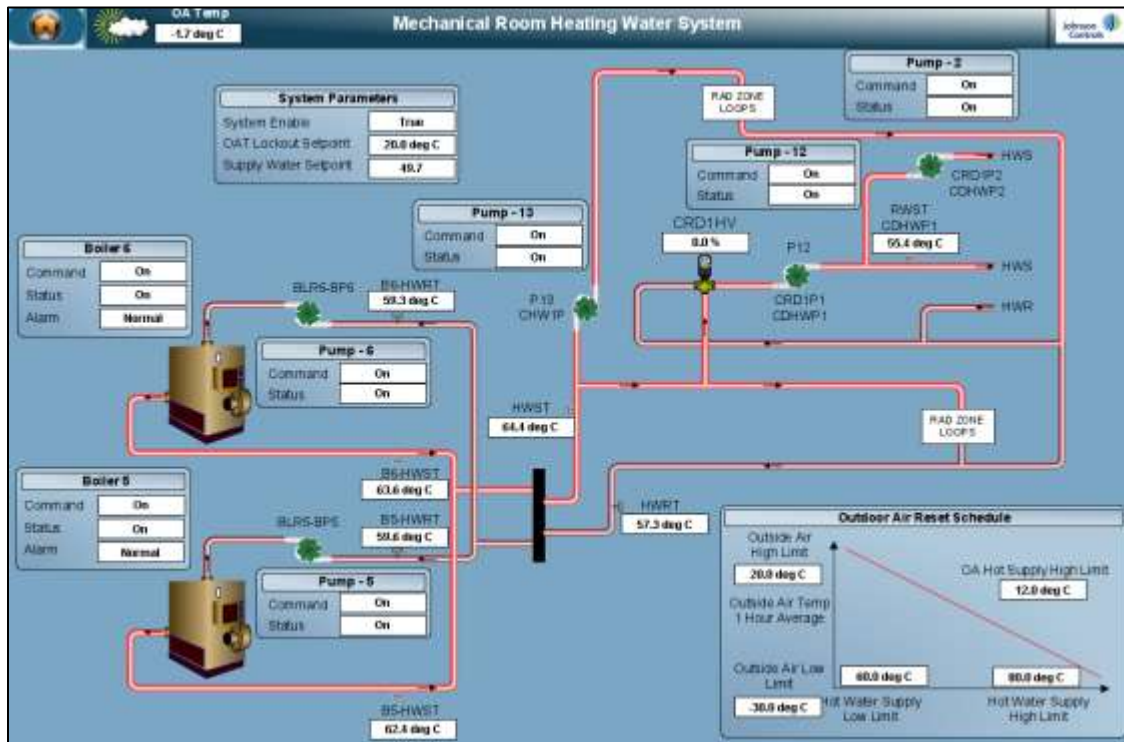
OA Temp
-1.7 deg C

Mechanical Room Heating Water System

Johnson Controls

System Parameters

| System Enable | True |
|---|---|
| OAT Lockout Setpoint | 20.0 deg C |
| Supply Water Setpoint | 49.7 |

RAD ZONE LOOPS

Pump - 2

| Command | On |
|---|---|
| Status | On |

Pump - 12

| Command | On |
|---|---|
| Status | On |

HWS

CRD1P2 CDHWP2

RWST CDHWP1

55.4 deg C

HWS

Pump - 13

| Command | On |
|---|---|
| Status | On |

CRD1HV

0.0 %

P12

CRD1P1 CDHWP1

HWR

Boiler 6

| Command | On |
|---|---|
| Status | On |
| Alarm | Normal |

BLR6-BP6

B6-HWRT

59.3 deg C

P13 CHW1P

Pump - 6

| Command | On |
|---|---|
| Status | On |

HWST

64.4 deg C

RAD ZONE LOOPS

Boiler 5

| Command | On |
|---|---|
| Status | On |
| Alarm | Normal |

B6-HWST

63.6 deg C

BLR5-BP5

B5-HWRT

59.6 deg C

HWRT

57.3 deg C

Pump - 5

| Command | On |
|---|---|
| Status | On |

B5-HWST

62.4 deg C

Outdoor Air Reset Schedule

Outside Air High Limit

20.0 deg C

OA Hot Supply High Limit

12.0 deg C

Outside Air Temp 1 Hour Average

Outside Air Low Limit

-30.0 deg C

60.0 deg C

Hot Water Supply Low Limit

80.0 deg C

Hot Water Supply High Limit